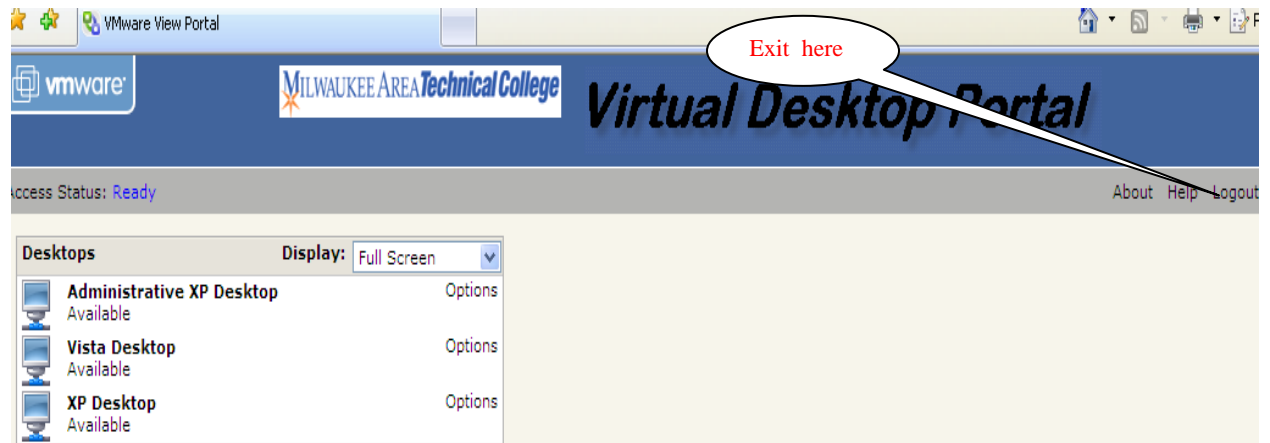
VMware View Portal

Exit here

vmware

MILWAUKEE AREA Technical College

Virtual Desktop Portal

ccess Status: Ready

About Help Logout

Desktops

Display: Full Screen

Administrative XP Desktop
Available

Options

Vista Desktop
Available

Options

XP Desktop
Available

Options